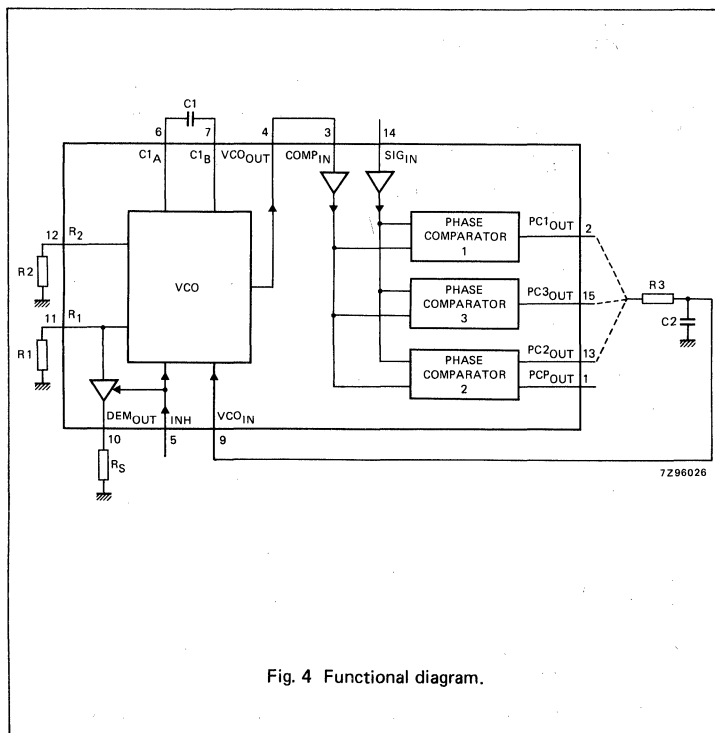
C1

6 7 4 3 14

$C1_A$ $C1_B$ $VCO_{OUT}$ $COMP_{IN}$ $SIG_{IN}$

12 $R_2$

R2

11 $R_1$

R1

VCO

PHASE COMPARATOR 1

PHASE COMPARATOR 3

PHASE COMPARATOR 2

$PC1_{OUT}$ 2

$PC3_{OUT}$ 15

$PC2_{OUT}$ 13

$PCP_{OUT}$ 1

R3

C2

$DEM_{OUT}$ INH $VCO_{IN}$

10 5 9

$R_S$

7Z96026

Fig. 4 Functional diagram.